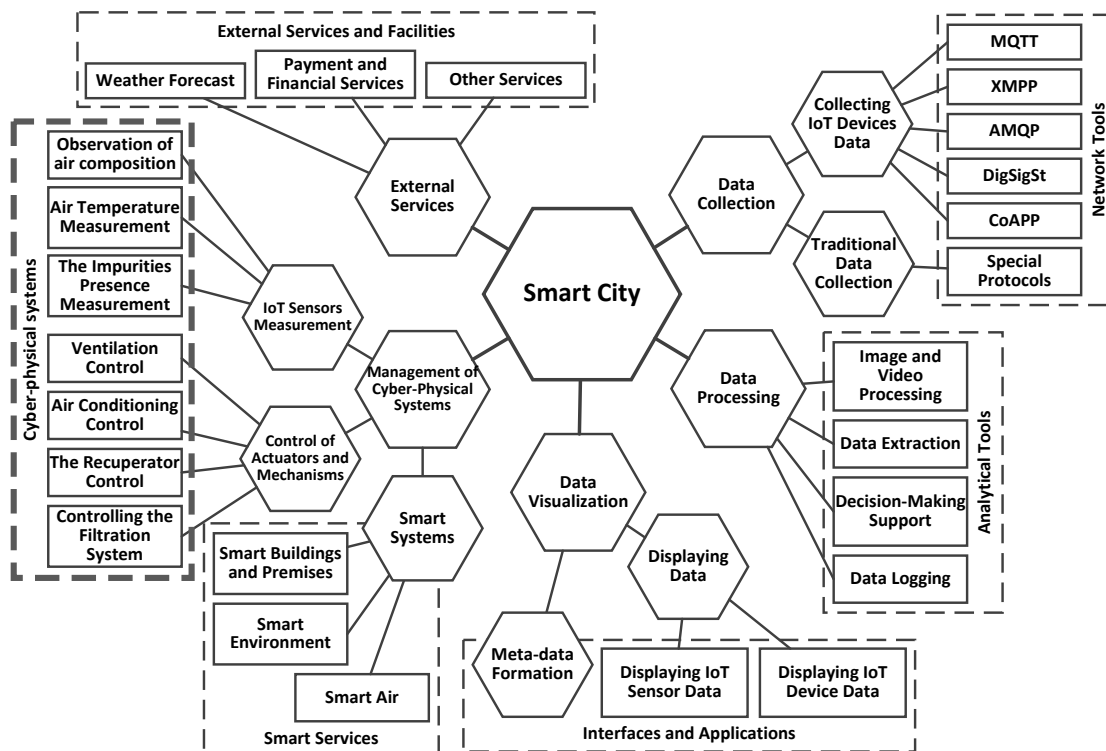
External Services and Facilities

Weather Forecast

Payment and Financial Services

Other Services

Cyber-physical systems

Observation of air composition

Air Temperature Measurement

The Impurities Presence Measurement

Ventilation Control

Air Conditioning Control

The Recuperator Control

Controlling the Filtration System

External Services

IoT Sensors Measurement

Management of Cyber-Physical Systems

Control of Actuators and Mechanisms

Smart Systems

Smart City

Data Collection

Collecting IoT Devices Data

Traditional Data Collection

Network Tools

MQTT

XMPP

AMQP

DigSigSt

CoAPP

Special Protocols

Data Processing

Analytical Tools

Image and Video Processing

Data Extraction

Decision-Making Support

Data Logging

Data Visualization

Displaying Data

Meta-data Formation

Displaying IoT Sensor Data

Displaying IoT Device Data

Interfaces and Applications

Smart Buildings and Premises

Smart Environment

Smart Air

Smart Services